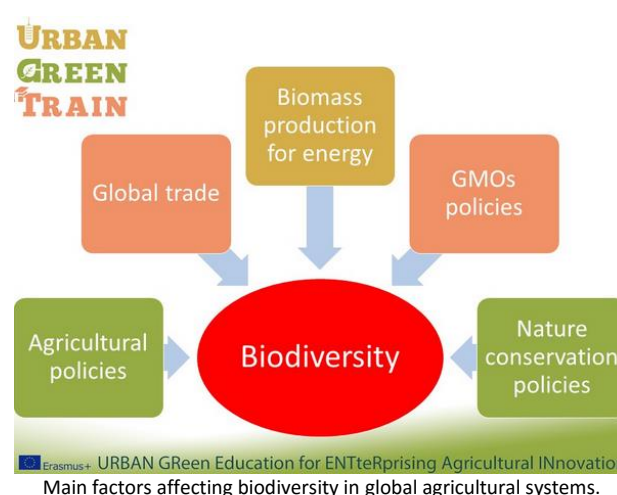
URBAN
GREEN
TRAIN

Biomass production for energy

Global trade

GMOs policies

Agricultural policies

Biodiversity

Nature conservation policies

Erasmus+ URBAN GReen Education for ENTteRprising Agricultural INnovatio

Main factors affecting biodiversity in global agricultural systems.